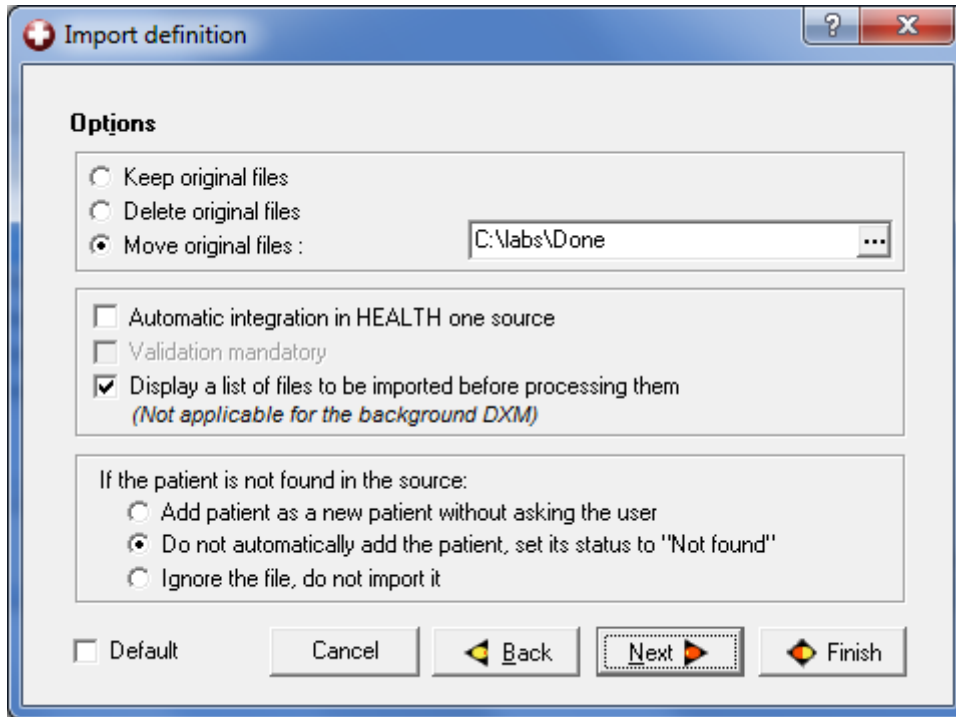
Import definition

?

X

Options

Keep original files

Delete original files

Move original files :

C:\labs\Done

...

Automatic integration in HEALTH one source

Validation mandatory

Display a list of files to be imported before processing them

(Not applicable for the background DXM)

If the patient is not found in the source:

Add patient as a new patient without asking the user

Do not automatically add the patient, set its status to "Not found"

Ignore the file, do not import it

Default

Cancel

Back

Next

Finish